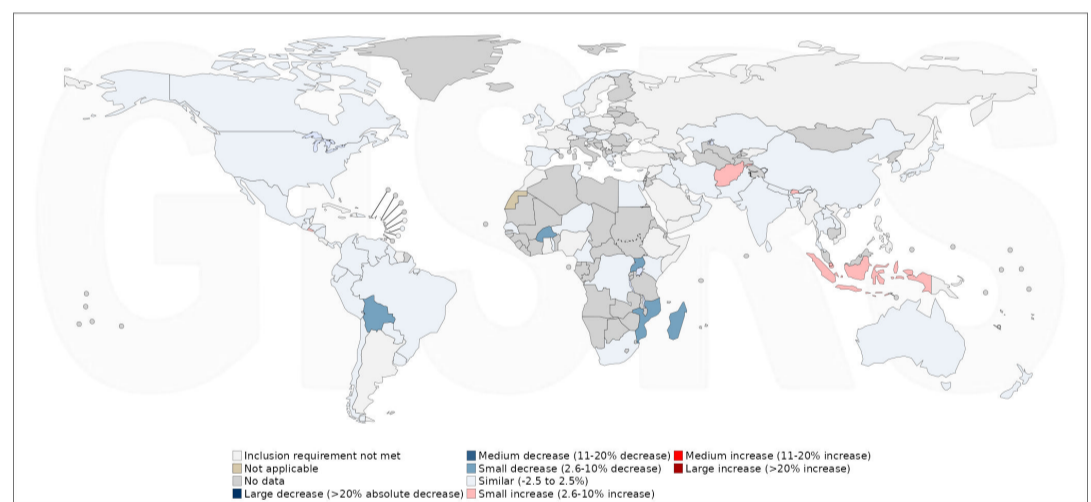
GISRS

Inclusion requirement not met
Not applicable
No data
Large decrease (>20% absolute decrease)
Medium decrease (11-20% decrease)
Small decrease (2.6-10% decrease)
Similar (-2.5 to 2.5%)
Small increase (2.6-10% increase)
Medium increase (11-20% increase)
Large increase (>20% increase)